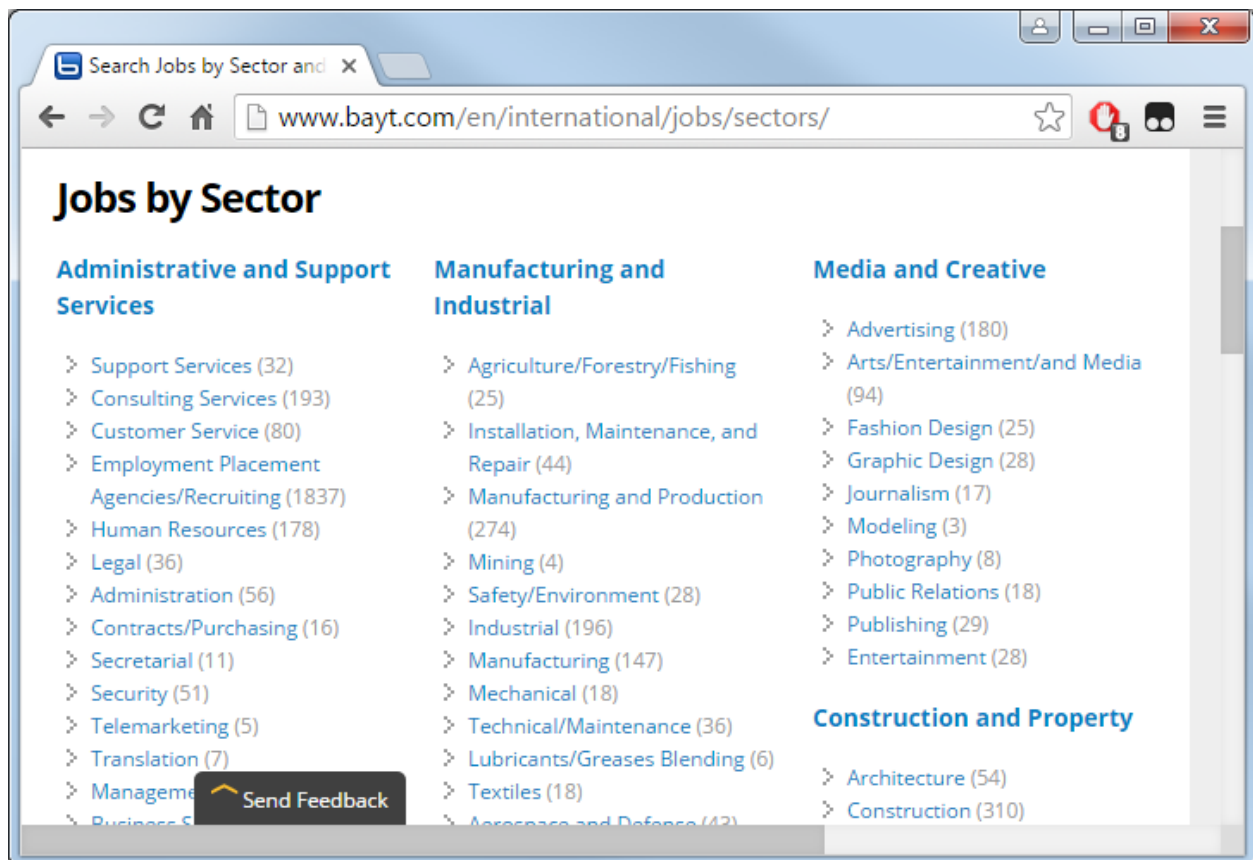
Search Jobs by Sector and

www.bayt.com/en/international/jobs/sectors/

8

Jobs by Sector

Administrative and Support Services

Support Services (32)
Consulting Services (193)
Customer Service (80)
Employment Placement Agencies/Recruiting (1837)
Human Resources (178)
Legal (36)
Administration (56)
Contracts/Purchasing (16)
Secretarial (11)
Security (51)
Telemarketing (5)
Translation (7)
Manageme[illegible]
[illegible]

Send Feedback

Manufacturing and Industrial

Agriculture/Forestry/Fishing (25)
Installation, Maintenance, and Repair (44)
Manufacturing and Production (274)
Mining (4)
Safety/Environment (28)
Industrial (196)
Manufacturing (147)
Mechanical (18)
Technical/Maintenance (36)
Lubricants/Greases Blending (6)
Textiles (18)
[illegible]

Media and Creative

Advertising (180)
Arts/Entertainment/and Media (94)
Fashion Design (25)
Graphic Design (28)
Journalism (17)
Modeling (3)
Photography (8)
Public Relations (18)
Publishing (29)
Entertainment (28)

Construction and Property

Architecture (54)
Construction (310)